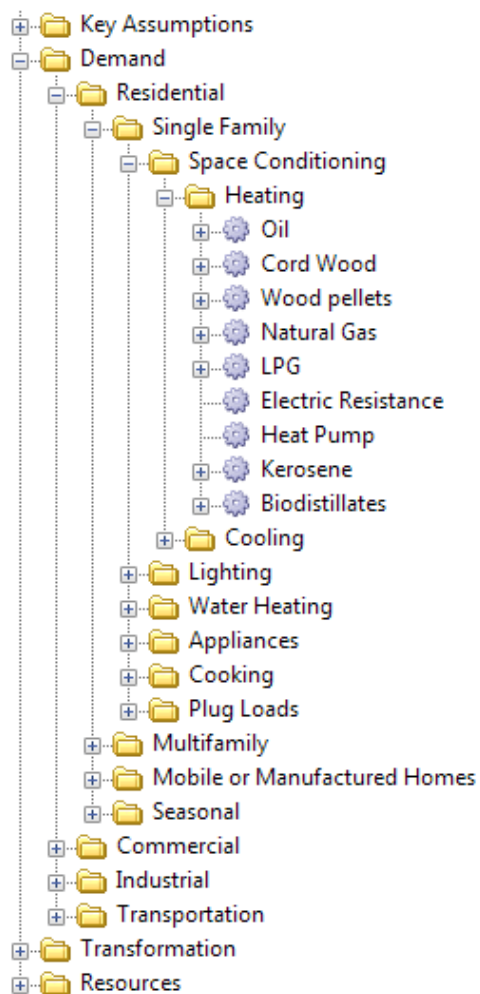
Key Assumptions
Demand
Residential
Single Family
Space Conditioning
Heating
Oil
Cord Wood
Wood pellets
Natural Gas
LPG
Electric Resistance
Heat Pump
Kerosene
Biodistillates
Cooling
Lighting
Water Heating
Appliances
Cooking
Plug Loads
Multifamily
Mobile or Manufactured Homes
Seasonal
Commercial
Industrial
Transportation
Transformation
Resources